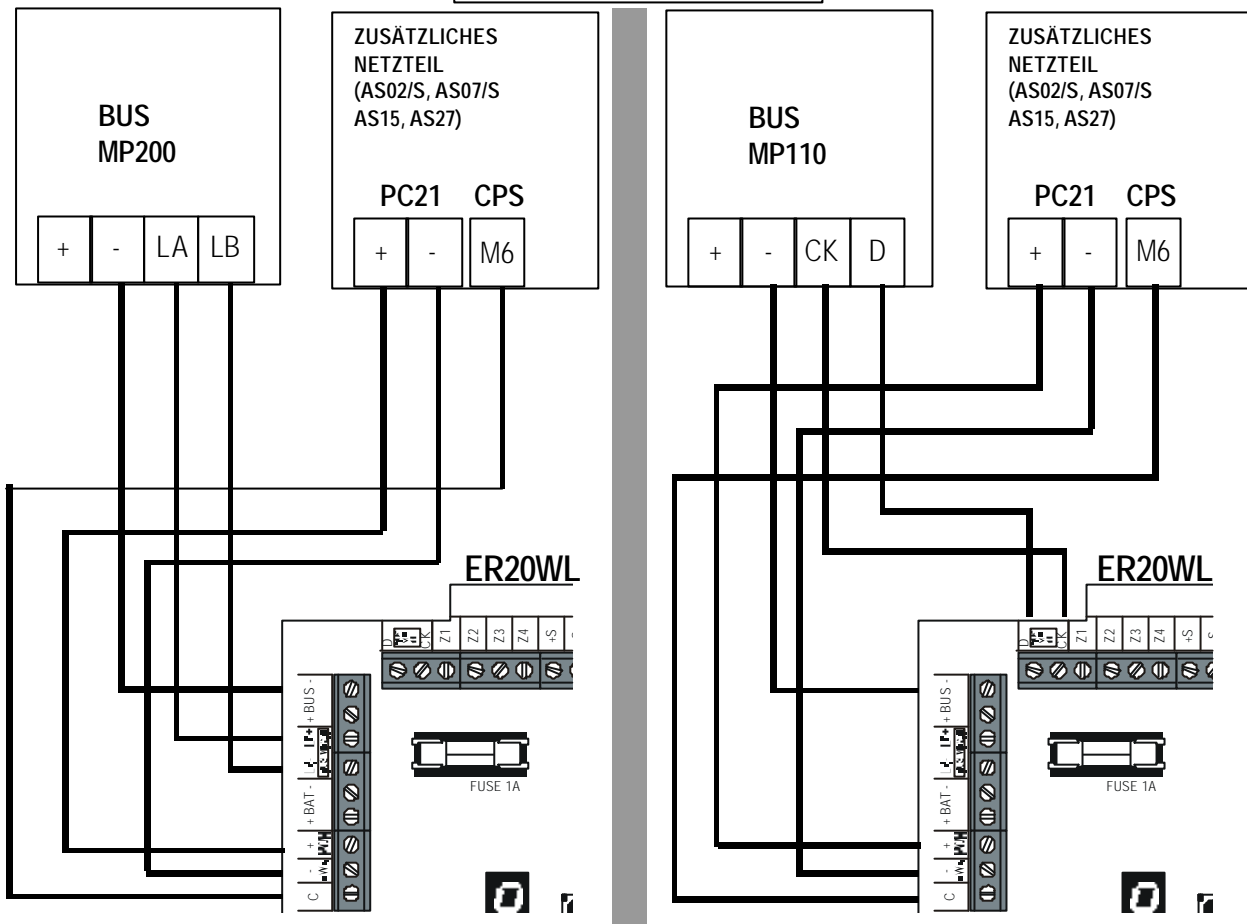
BUS
MP200

+ - LA LB

ZUSÄTZLICHES NETZTEIL (AS02/S, AS07/S AS15, AS27)

PC21 CPS

+ - M6

ER20WL

D CK Z1 Z2 Z3 Z4 +S

+ BUS -

L+ L-

+ BAT -

+ -

C

FUSE 1A

BUS
MP110

+ - CK D

ZUSÄTZLICHES NETZTEIL (AS02/S, AS07/S AS15, AS27)

PC21 CPS

+ - M6

ER20WL

D CK Z1 Z2 Z3 Z4 +S

+ BUS -

L+ L-

+ BAT -

+ -

C

FUSE 1A